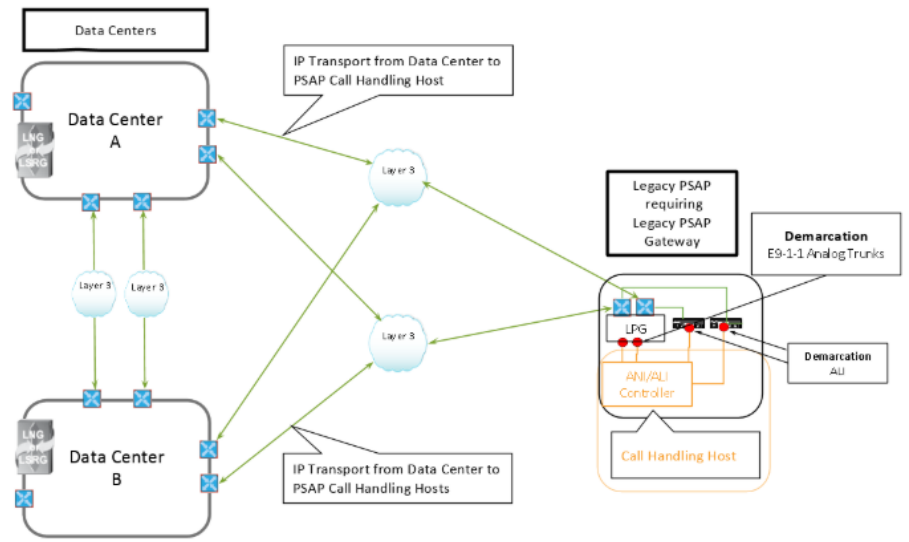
Data Centers

IP Transport from Data Center to PSAP Call Handling Host

Data Center A

LNG LSRG

Layer 3

Layer 3

Layer 3

Layer 3

Legacy PSAP requiring Legacy PSAP Gateway

Demarcation
E9-1-1 Analog Trunks

LPG

Demarcation
ALI

ANI/ALI Controller

Call Handling Host

LNG LSRG

Data Center B

IP Transport from Data Center to PSAP Call Handling Hosts